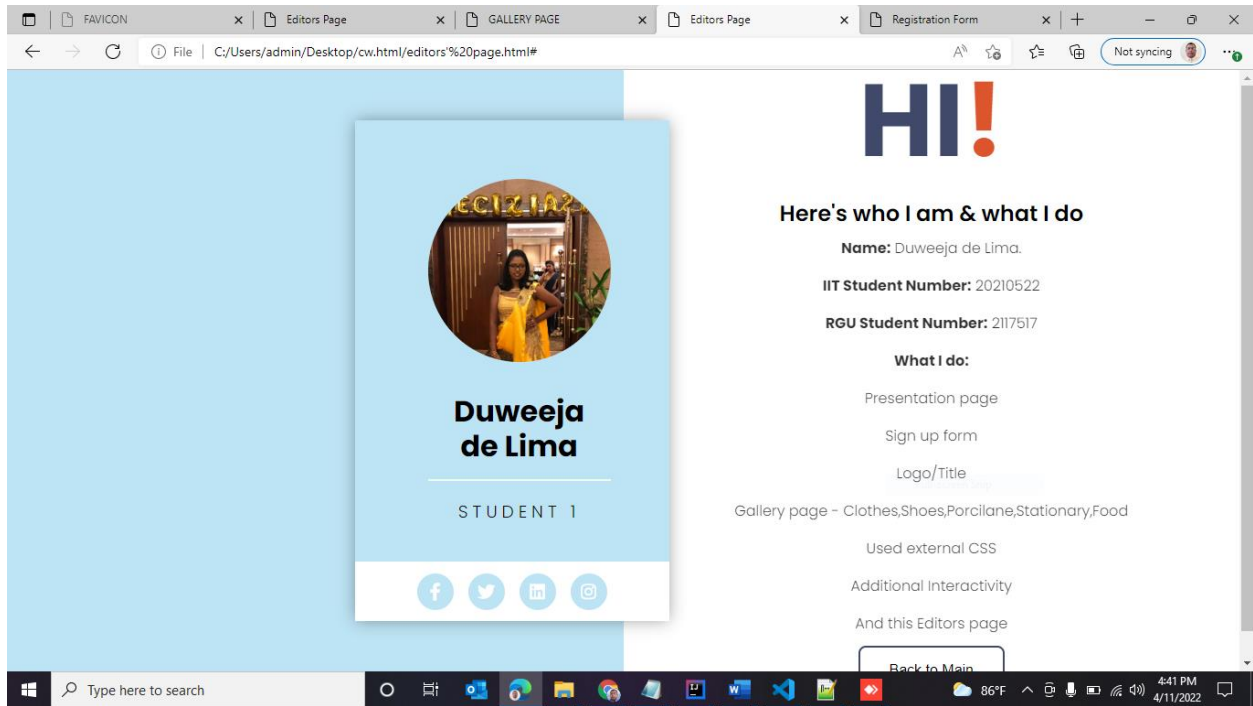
FAVICON
Editors Page
GALLERY PAGE
Editors Page
Registration Form

File | C:/Users/admin/Desktop/cw.html/editors'%20page.html#

Not syncing

HI!

Duweeja de Lima

STUDENT 1

Here's who I am & what I do

**Name:** Duweeja de Lima.

**IIT Student Number:** 20210522

**RGU Student Number:** 2117517

**What I do:**

Presentation page

Sign up form

Logo/Title

Gallery page - Clothes,Shoes,Porcilane,Stationary,Food

Used external CSS

Additional Interactivity

And this Editors page

Back to Main

Type here to search

86°F

4:41 PM
4/11/2022